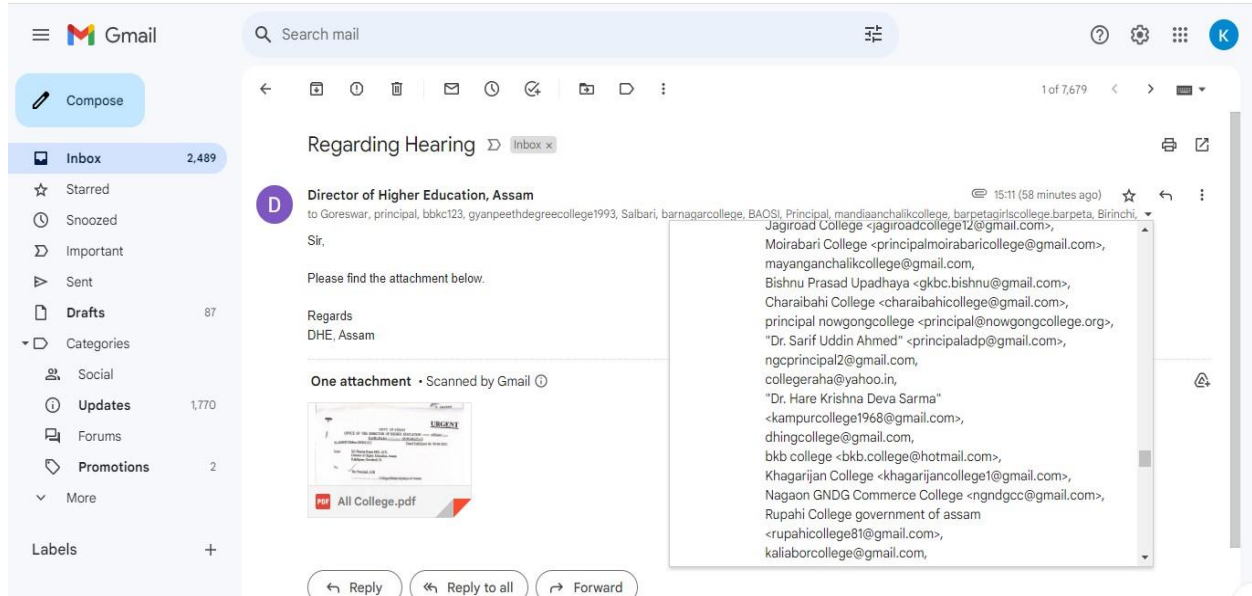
Gmail

Search mail

K

Compose

Inbox 2,489
Starred
Snoozed
Important
Sent
Drafts 87
Categories
Social
Updates 1,770
Forums
Promotions 2
More

Labels +

1 of 7,679

Regarding Hearing Inbox ×

D

Director of Higher Education, Assam

15:11 (58 minutes ago)

to Goreswar, principal, bbkc123, gyanpeethdegreecollege1993, Salbari, barnagarcollege, BAOSI, Principal, mandiaanchalikcollege, barpetagirlscollege.barpeta, Birinchi,

Sir,

Please find the attachment below.

Regards
DHE, Assam

Jagiroad College <jagiroadcollege12@gmail.com>,
Moirabari College <principalmoirabaricollege@gmail.com>,
mayanganchalikcollege@gmail.com,
Bishnu Prasad Upadhaya <gkbc.bishnu@gmail.com>,
Charaibahi College <charaibahicollege@gmail.com>,
principal nowgongcollege <principal@nowgongcollege.org>,
"Dr. Sarif Uddin Ahmed" <principaladp@gmail.com>,
ngcprincipal2@gmail.com,
collegeraha@yahoo.in,
"Dr. Hare Krishna Deva Sarma"
<kampurcollege1968@gmail.com>,
dhingcollege@gmail.com,
bkb college <bkb.college@hotmail.com>,
Khagarijan College <khagarijancollege1@gmail.com>,
Nagaon GNDG Commerce College <ngndgcc@gmail.com>,
Rupahi College government of assam
<rupahicollege81@gmail.com>,
kaliaborcollege@gmail.com,

One attachment • Scanned by Gmail

URGENT

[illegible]

PDF All College.pdf

Reply Reply to all Forward